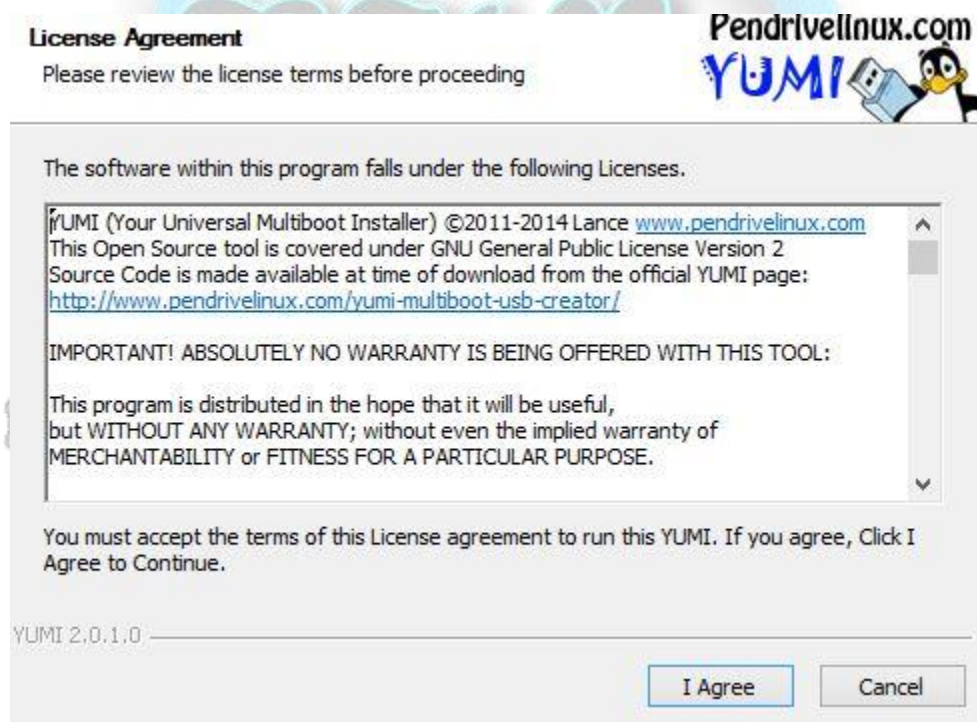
License Agreement
Please review the license terms before proceeding

Pendrivelinux.com
YUMI

The software within this program falls under the following Licenses.

YUMI (Your Universal Multiboot Installer) ©2011-2014 Lance www.pendrivelinux.com
This Open Source tool is covered under GNU General Public License Version 2
Source Code is made available at time of download from the official YUMI page:
http://www.pendrivelinux.com/yumi-multiboot-usb-creator/

IMPORTANT! ABSOLUTELY NO WARRANTY IS BEING OFFERED WITH THIS TOOL:

This program is distributed in the hope that it will be useful, but WITHOUT ANY WARRANTY; without even the implied warranty of MERCHANTABILITY or FITNESS FOR A PARTICULAR PURPOSE.

You must accept the terms of this License agreement to run this YUMI. If you agree, Click I Agree to Continue.

YUMI 2.0.1.0

I Agree
Cancel